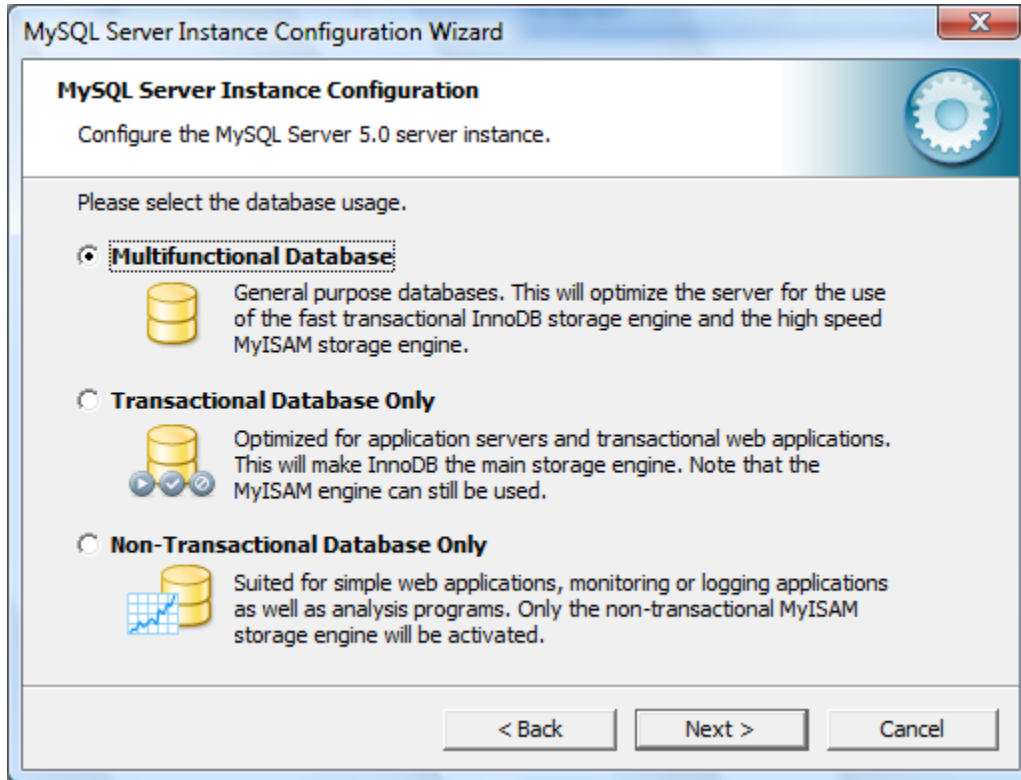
MySQL Server Instance Configuration Wizard

MySQL Server Instance Configuration

Configure the MySQL Server 5.0 server instance.

Please select the database usage.

Multifunctional Database

General purpose databases. This will optimize the server for the use of the fast transactional InnoDB storage engine and the high speed MyISAM storage engine.

Transactional Database Only

Optimized for application servers and transactional web applications. This will make InnoDB the main storage engine. Note that the MyISAM engine can still be used.

Non-Transactional Database Only

Suited for simple web applications, monitoring or logging applications as well as analysis programs. Only the non-transactional MyISAM storage engine will be activated.

< Back

Next >

Cancel